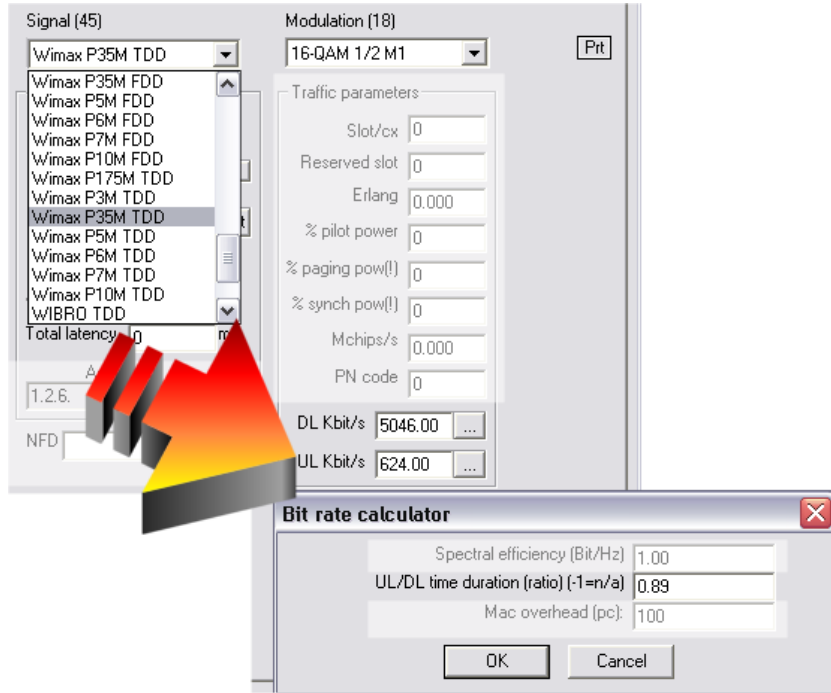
Signal (45)

Wimax P35M TDD

Wimax P35M FDD
Wimax P5M FDD
Wimax P6M FDD
Wimax P7M FDD
Wimax P10M FDD
Wimax P175M TDD
Wimax P3M TDD
Wimax P35M TDD
Wimax P5M TDD
Wimax P6M TDD
Wimax P7M TDD
Wimax P10M TDD
WIBRO TDD

Total latency 0 m

1.2.6.

NFD

Modulation (18)

16-QAM 1/2 M1

Prt

Traffic parameters

Slot/cx 0

Reserved slot 0

Erlang 0.000

% pilot power 0

% paging pow(!) 0

% synch pow(!) 0

Mchips/s 0.000

PN code 0

DL Kbit/s 5046.00 ...

UL Kbit/s 624.00 ...

Bit rate calculator

Spectral efficiency (Bit/Hz) 1.00

UL/DL time duration (ratio) (-1=n/a) 0.89

Mac overhead (pc): 100

OK

Cancel